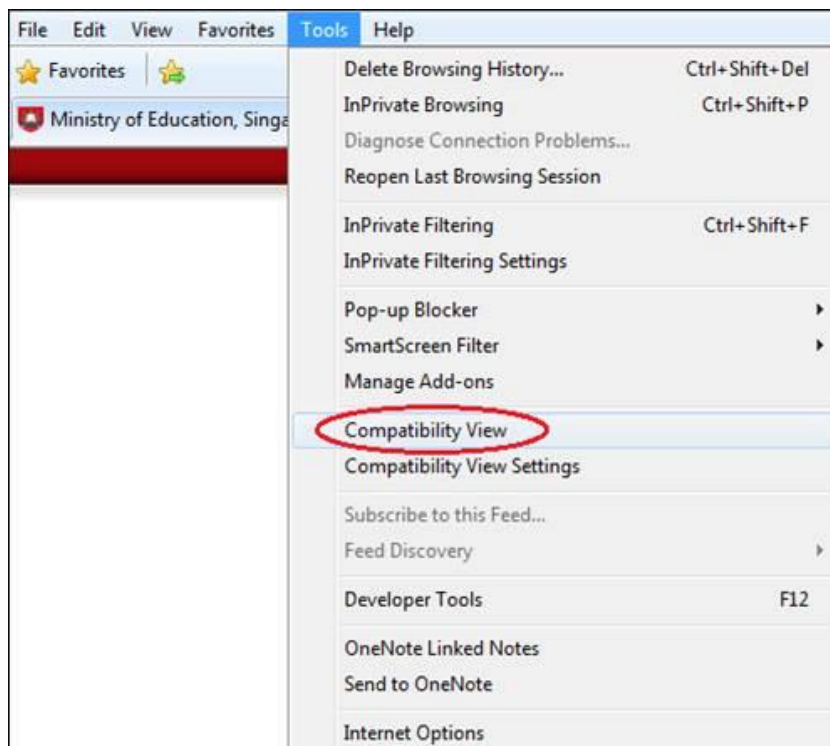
File Edit View Favorites Tools Help

Favorites

Ministry of Education, Singa

Delete Browsing History... Ctrl+Shift+Del
InPrivate Browsing Ctrl+Shift+P
Diagnose Connection Problems...
Reopen Last Browsing Session

InPrivate Filtering Ctrl+Shift+F
InPrivate Filtering Settings

Pop-up Blocker
SmartScreen Filter
Manage Add-ons

Compatibility View
Compatibility View Settings

Subscribe to this Feed...
Feed Discovery

Developer Tools F12

OneNote Linked Notes
Send to OneNote

Internet Options